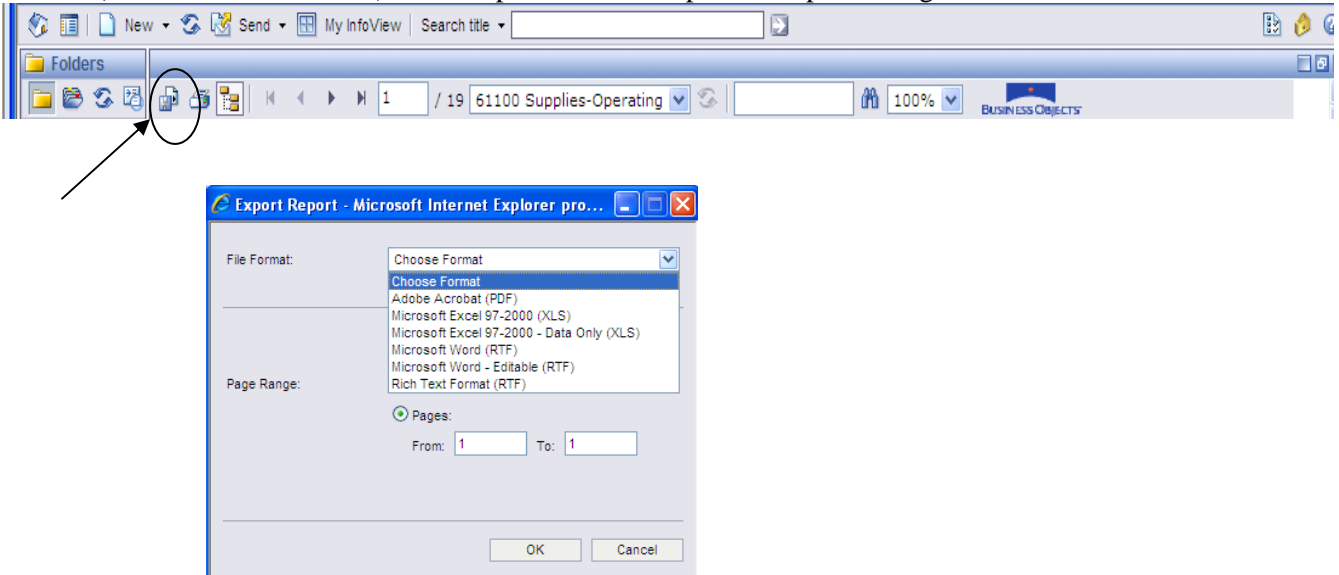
New Send My InfoView Search title

Folders

1 / 19 61100 Supplies-Operating 100%

BUSINESS OBJECTS

Export Report - Microsoft Internet Explorer pro...

File Format: Choose Format

Choose Format
Adobe Acrobat (PDF)
Microsoft Excel 97-2000 (XLS)
Microsoft Excel 97-2000 - Data Only (XLS)
Microsoft Word (RTF)
Microsoft Word - Editable (RTF)
Rich Text Format (RTF)

Page Range:

Pages:

From: 1 To: 1

OK Cancel